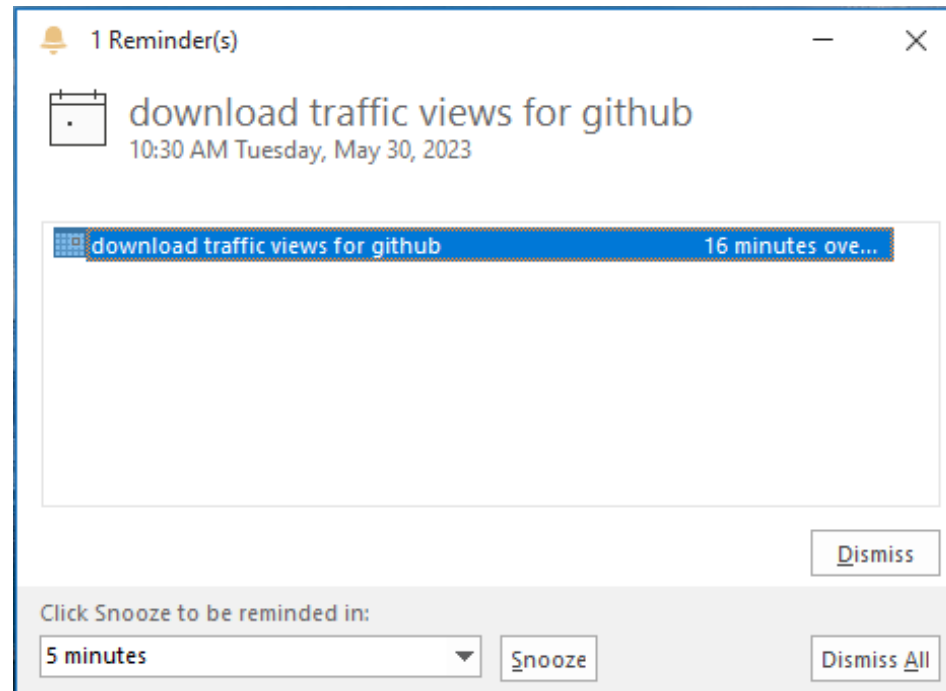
1 Reminder(s)

download traffic views for github
10:30 AM Tuesday, May 30, 2023

download traffic views for github 16 minutes ove...

Dismiss

Click Snooze to be reminded in:

5 minutes

Snooze

Dismiss All